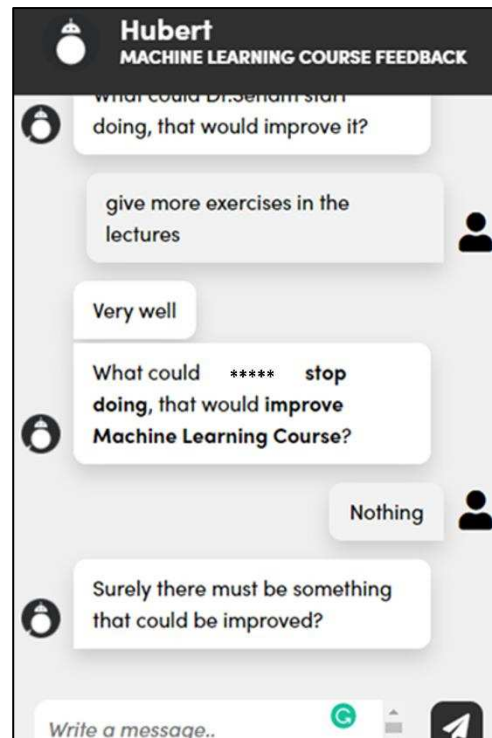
Hubert
MACHINE LEARNING COURSE FEEDBACK

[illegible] doing, that would improve it?

give more exercises in the lectures

Very well

What could ***** stop doing, that would improve Machine Learning Course?

Nothing

Surely there must be something that could be improved?

Write a message..